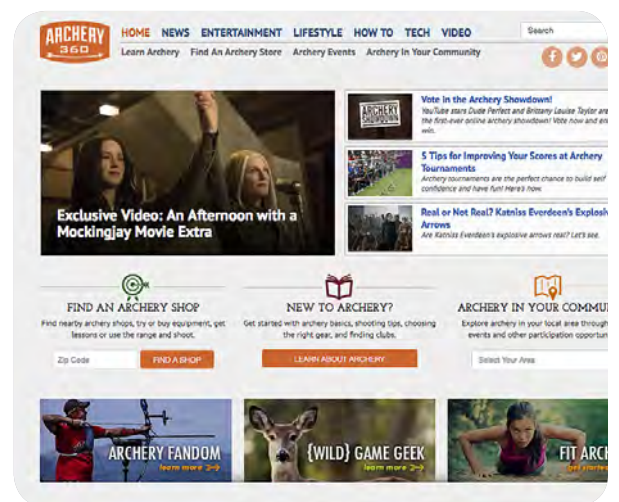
ARCHERY 360

HOME NEWS ENTERTAINMENT LIFESTYLE HOW TO TECH VIDEO

Search

Learn Archery Find An Archery Store Archery Events Archery In Your Community

Exclusive Video: An Afternoon with a Mockingjay Movie Extra

ARCHERY SHOWDOWN

Vote in the Archery Showdown!

YouTube stars Dude Perfect and Brittany Louise Taylor are the first-ever online archery showdown! Vote now and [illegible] win.

5 Tips for Improving Your Scores at Archery Tournaments

Archery tournaments are the perfect chance to build self confidence and have fun! Here's how.

Real or Not Real? Katniss Everdeen's Explosive Arrows

Are Katniss Everdeen's explosive arrows real? Let's see.

FIND AN ARCHERY SHOP

Find nearby archery shops, try or buy equipment, get lessons or use the range and shoot.

Zip Code

FIND A SHOP

NEW TO ARCHERY?

Get started with archery basics, shooting tips, choosing the right gear, and finding clubs.

LEARN ABOUT ARCHERY

ARCHERY IN YOUR COMMU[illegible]

Explore archery in your local area through events and other participation opportu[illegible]

Select Your Area

ARCHERY FANDOM
learn more

{WILD} GAME GEEK
learn more

FIT ARCH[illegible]
learn more